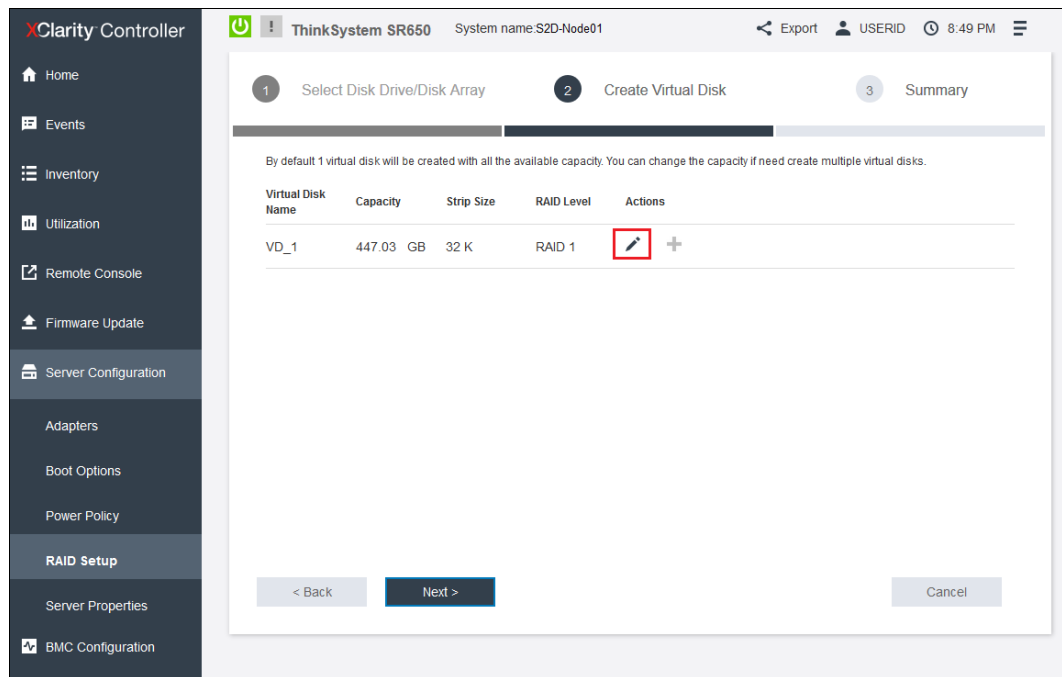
XClarity Controller

Home

Events

Inventory

Utilization

Remote Console

Firmware Update

Server Configuration

Adapters

Boot Options

Power Policy

RAID Setup

Server Properties

BMC Configuration

ThinkSystem SR650 System name:S2D-Node01

Export USERID 8:49 PM

1 Select Disk Drive/Disk Array 2 Create Virtual Disk 3 Summary

By default 1 virtual disk will be created with all the available capacity. You can change the capacity if need create multiple virtual disks.

| Virtual Disk Name | Capacity | Strip Size | RAID Level | Actions |
|---|---|---|---|---|
| VD_1 | 447.03 GB | 32 K | RAID 1 | |

< Back

Next >

Cancel